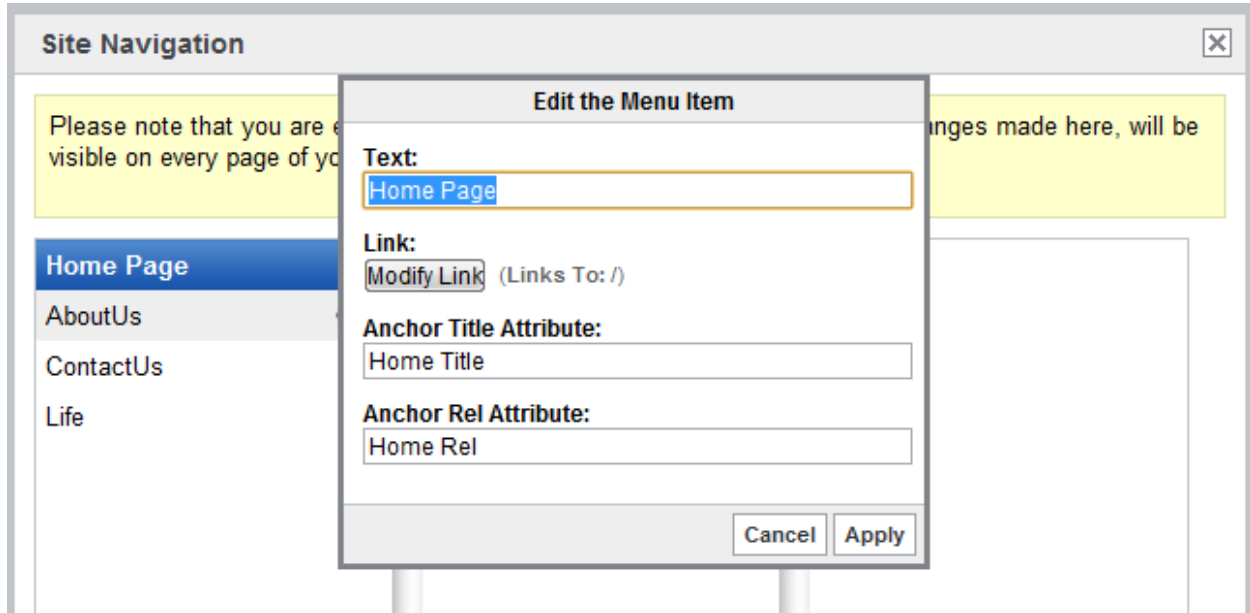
Site Navigation

Please note that you are e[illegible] visible on every page of yo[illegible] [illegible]nges made here, will be

Home Page
AboutUs
ContactUs
Life

Edit the Menu Item

Text:
Home Page

Link:
Modify Link (Links To: /)

Anchor Title Attribute:
Home Title

Anchor Rel Attribute:
Home Rel

Cancel Apply